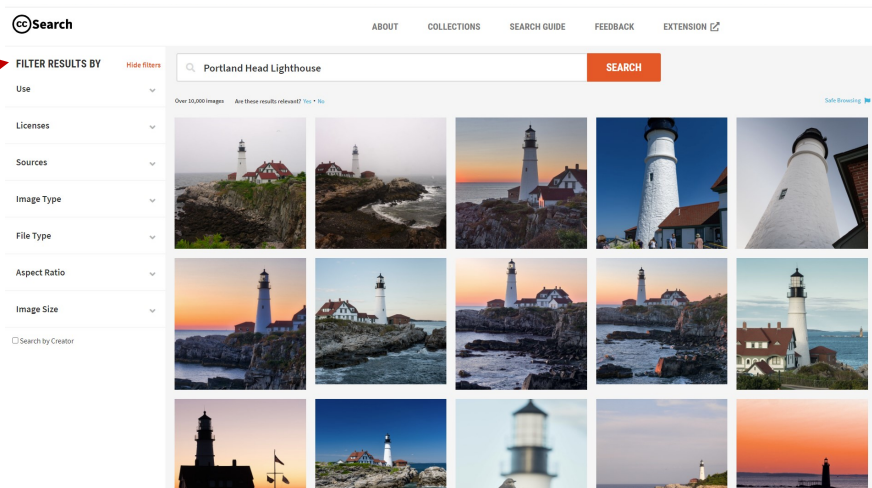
cc Search

ABOUT COLLECTIONS SEARCH GUIDE FEEDBACK EXTENSION

FILTER RESULTS BY Hide filters

Use

Licenses

Sources

Image Type

File Type

Aspect Ratio

Image Size

Search by Creator

Portland Head Lighthouse

SEARCH

Over 10,000 Images Are these results relevant? Yes • No

Safe Browsing